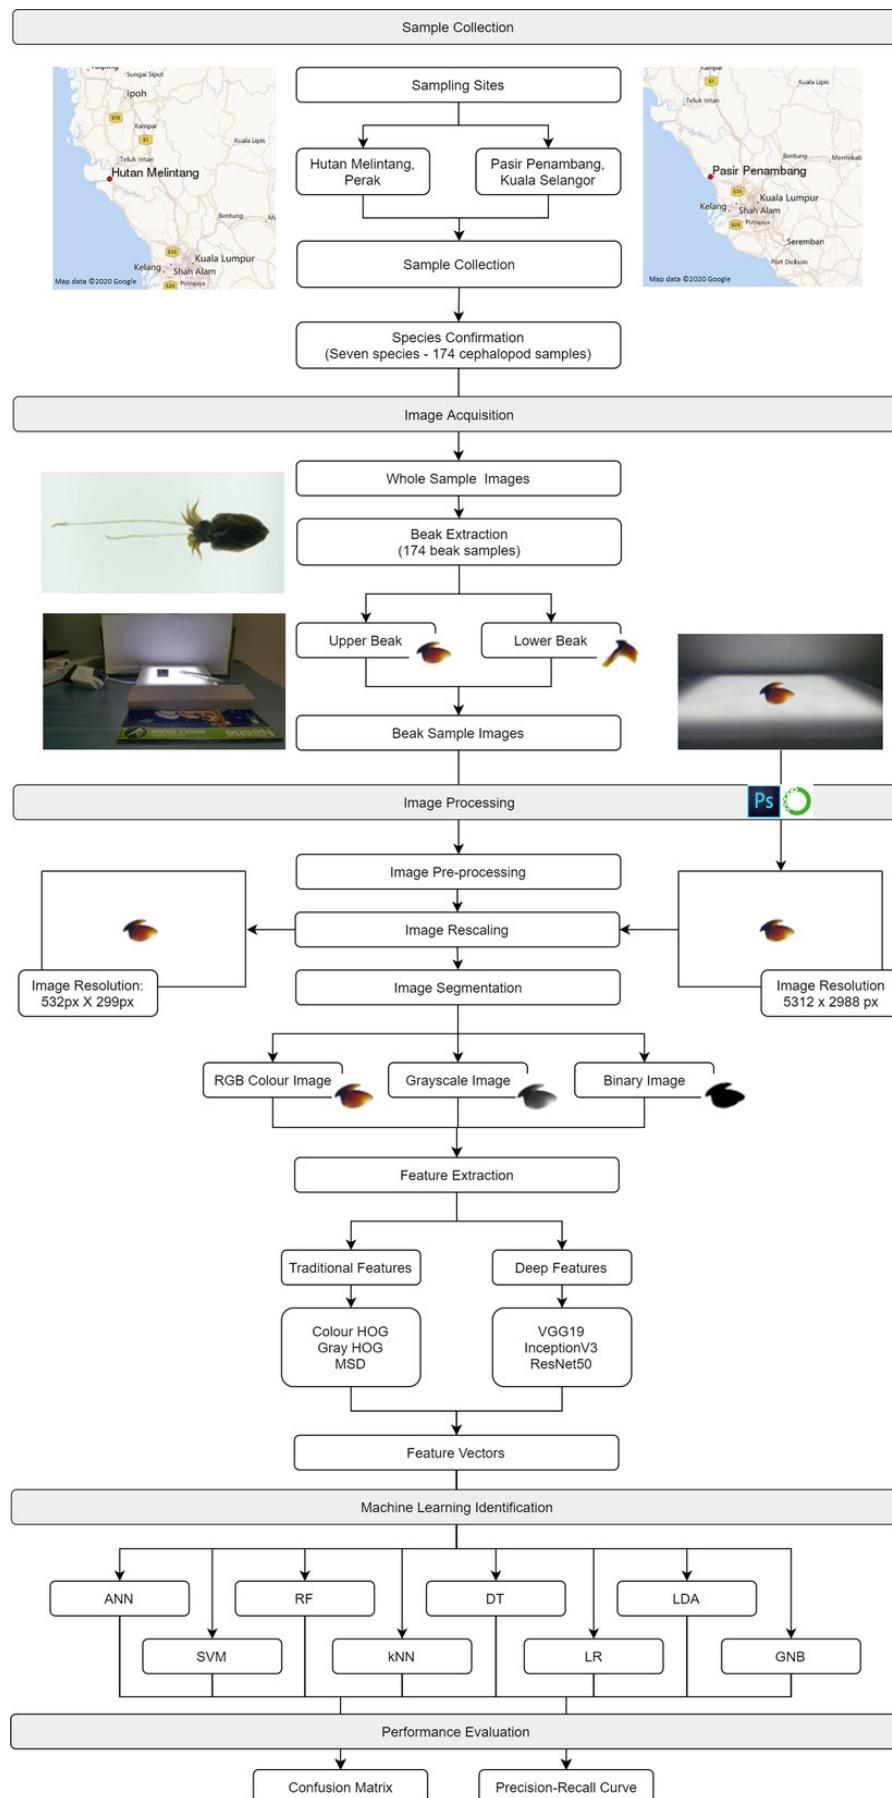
Sample Collection

Sungai Siput
Ipoh
Kampar
Kuala Lipis
Teluk Intan
Hutan Melintang
Bentung
Kuala Lumpur
Kelang
Shah Alam
Putrajaya
Map data ©2020 Google

Sampling Sites

Hutan Melintang, Perak

Pasir Penambang, Kuala Selangor

Sample Collection

Kampar
Kuala Lipis
Teluk Intan
Bentung
Mentekab
Pasir Penambang
Kuala Lumpur
Kelang
Shah Alam
Putrajaya
Seremban
Port Dickson
Map data ©2020 Google

Species Confirmation
(Seven species - 174 cephalopod samples)

Image Acquisition

Whole Sample Images

Beak Extraction
(174 beak samples)

Upper Beak

Lower Beak

Beak Sample Images

Image Processing

Ps

Image Pre-processing

Image Rescaling

Image Resolution: 532px X 299px

Image Resolution 5312 x 2988 px

Image Segmentation

RGB Colour Image

Grayscale Image

Binary Image

Feature Extraction

Traditional Features

Deep Features

Colour HOG
Gray HOG
MSD

VGG19
InceptionV3
ResNet50

Feature Vectors

Machine Learning Identification

ANN

RF

DT

LDA

SVM

kNN

LR

GNB

Performance Evaluation

Confusion Matrix

Precision-Recall Curve